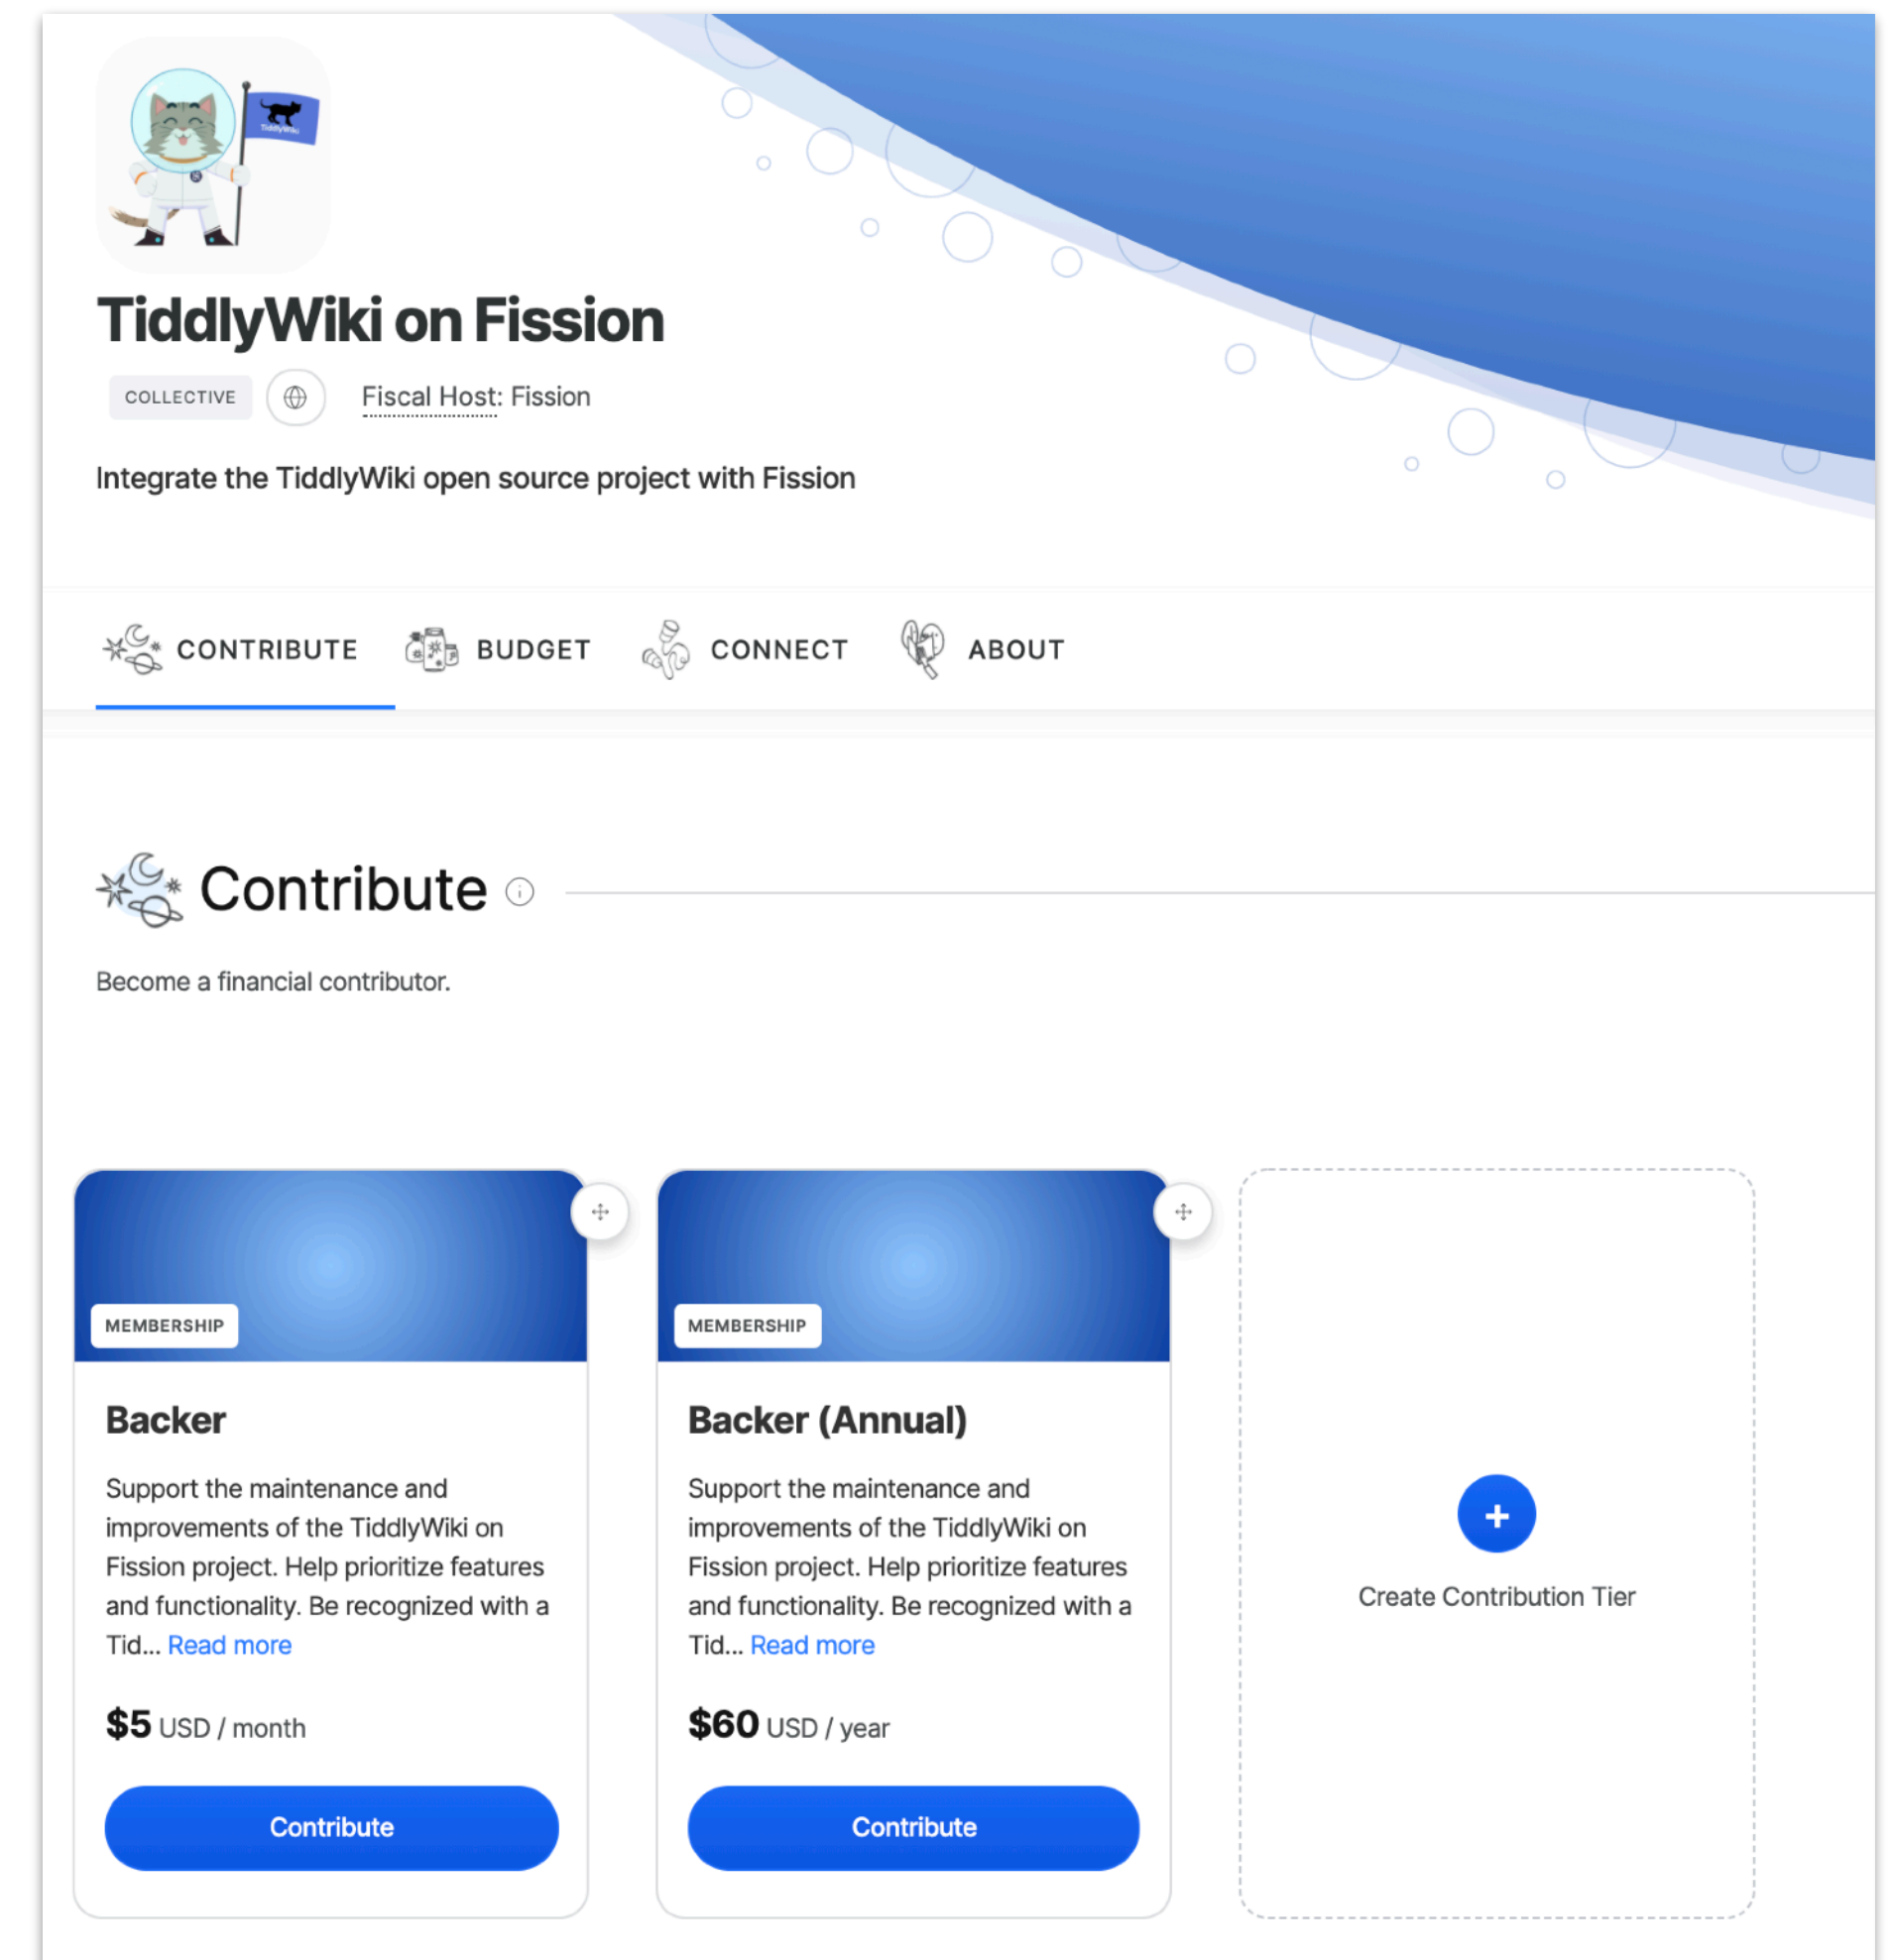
TiddlyWiki on Fission

COLLECTIVE

Fiscal Host: Fission

Integrate the TiddlyWiki open source project with Fission

CONTRIBUTE BUDGET CONNECT ABOUT

Contribute

Become a financial contributor.

MEMBERSHIP

Backer

Support the maintenance and improvements of the TiddlyWiki on Fission project. Help prioritize features and functionality. Be recognized with a Tid... Read more

$5 USD / month

Contribute

MEMBERSHIP

Backer (Annual)

Support the maintenance and improvements of the TiddlyWiki on Fission project. Help prioritize features and functionality. Be recognized with a Tid... Read more

$60 USD / year

Contribute

+

Create Contribution Tier